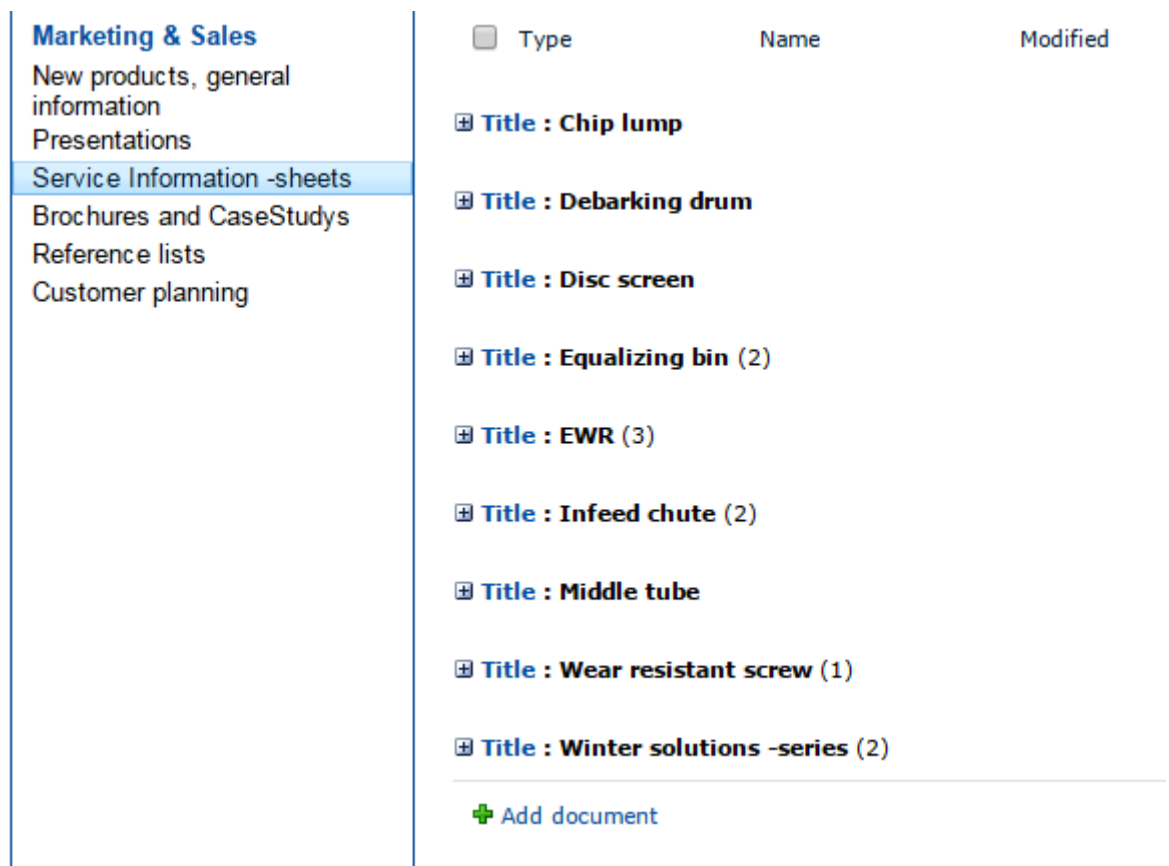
Marketing & Sales
New products, general information
Presentations
Service Information -sheets
Brochures and CaseStudys
Reference lists
Customer planning

| Type | Name | Modified |
|---|---|---|

Title : Chip lump

Title : Debarking drum

Title : Disc screen

Title : Equalizing bin (2)

Title : EWR (3)

Title : Infeed chute (2)

Title : Middle tube

Title : Wear resistant screw (1)

Title : Winter solutions -series (2)

Add document